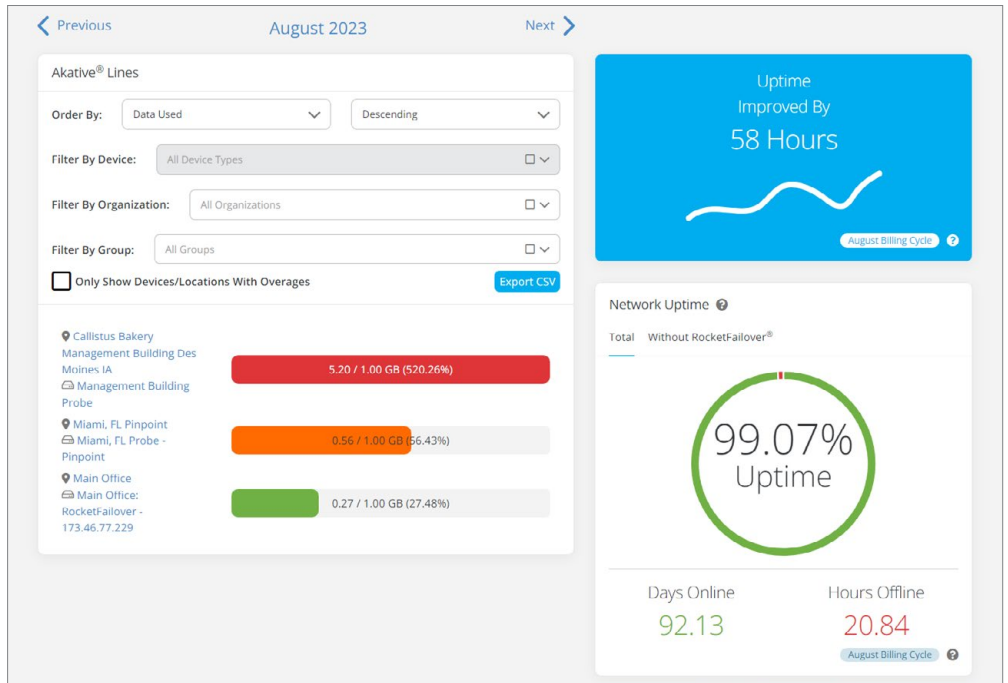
Previous August 2023 Next

Akative® Lines

Order By: Data Used Descending

Filter By Device: All Device Types

Filter By Organization: All Organizations

Filter By Group: All Groups

Only Show Devices/Locations With Overages

Export CSV

Callistus Bakery Management Building Des Moines IA
Management Building Probe
5.20 / 1.00 GB (520.26%)

Miami, FL Pinpoint
Miami, FL Probe - Pinpoint
0.56 / 1.00 GB (56.43%)

Main Office
Main Office: RocketFailover - 173.46.77.229
0.27 / 1.00 GB (27.48%)

Uptime
Improved By
58 Hours

August Billing Cycle ?

Network Uptime ?

Total Without RocketFailover®

99.07%
Uptime

Days Online
92.13

Hours Offline
20.84

August Billing Cycle ?